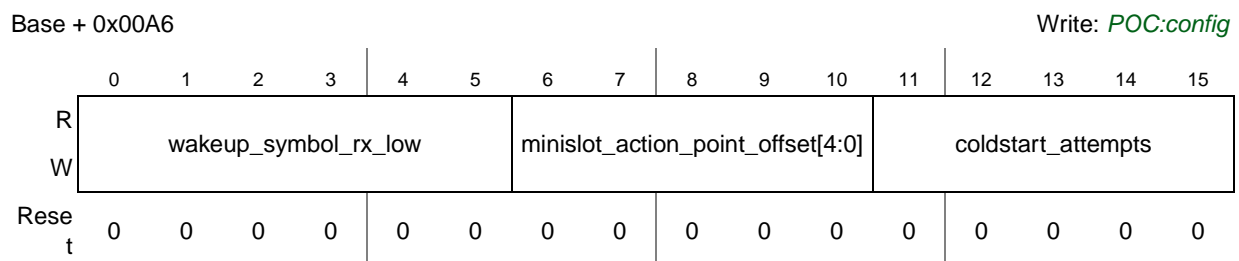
Base + 0x00A6

Write: *POC:config*

| | 0 | 1 | 2 | 3 | 4 | 5 | 6 | 7 | 8 | 9 | 10 | 11 | 12 | 13 | 14 | 15 |
|---|---|---|---|---|---|---|---|---|---|---|---|---|---|---|---|---|
| R W | wakeup_symbol_rx_low | | | | | | minislot_action_point_offset[4:0] | | | | | coldstart_attempts | | | | |
| Rese t | 0 | 0 | 0 | 0 | 0 | 0 | 0 | 0 | 0 | 0 | 0 | 0 | 0 | 0 | 0 | 0 |